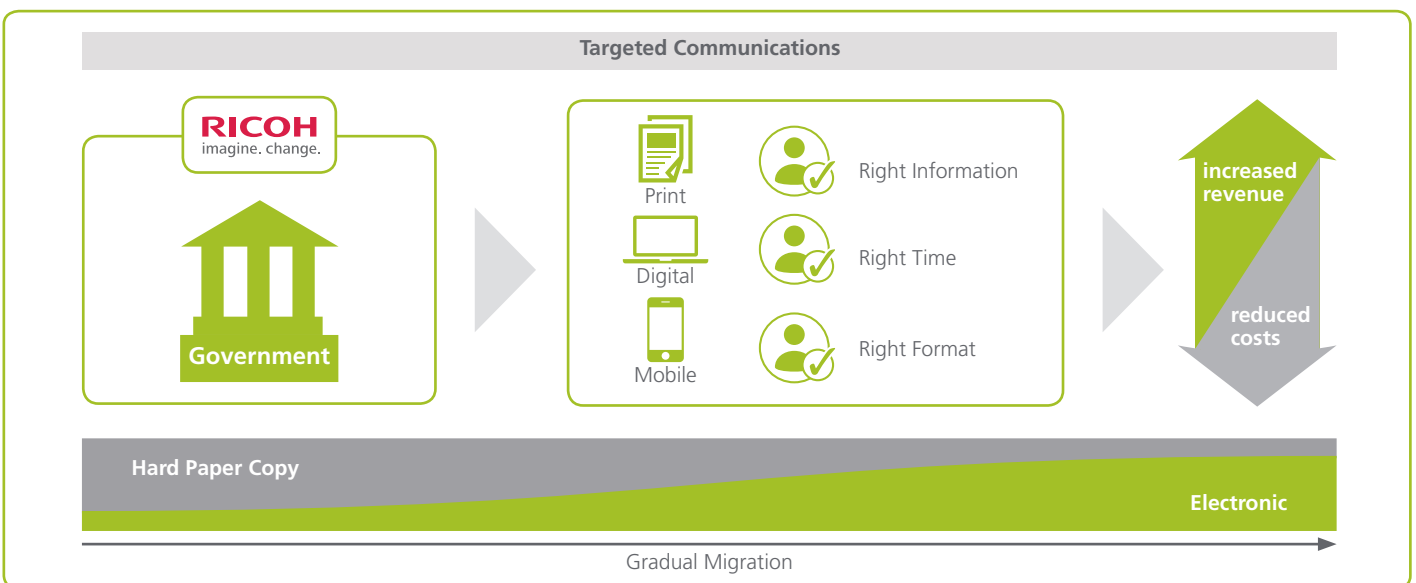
Targeted Communications

RICOH
imagine. change.

Government

Print

Digital

Mobile

Right Information

Right Time

Right Format

increased revenue

reduced costs

Hard Paper Copy

Electronic

Gradual Migration